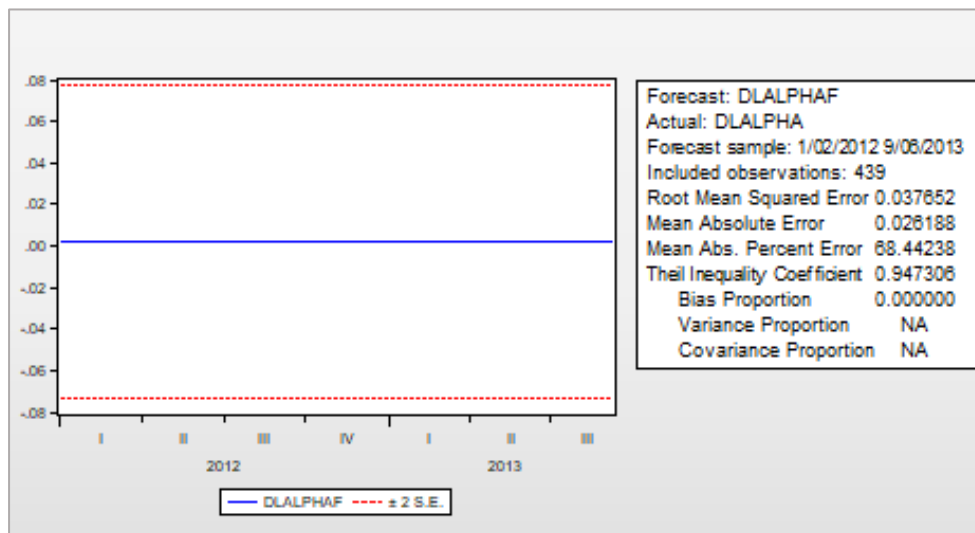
.08
.06
.04
.02
.00
-.02
-.04
-.06
-.08

I II III IV I II III
2012 2013

DLALPHAF ---- ± 2 S.E.

Forecast: DLALPHAF
Actual: DLALPHA
Forecast sample: 1/02/2012 9/06/2013
Included observations: 439
Root Mean Squared Error 0.037652
Mean Absolute Error 0.026188
Mean Abs. Percent Error 68.44238
Theil Inequality Coefficient 0.947306
Bias Proportion 0.000000
Variance Proportion NA
Covariance Proportion NA